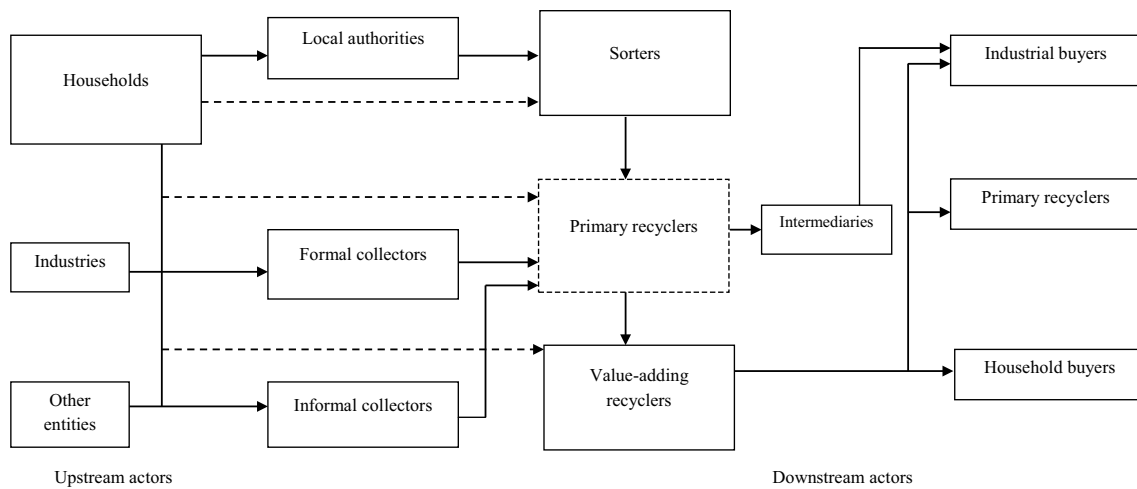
Households

Local authorities

Sorters

Industrial buyers

Primary recyclers

Intermediaries

Primary recyclers

Industries

Formal collectors

Value-adding recyclers

Household buyers

Other entities

Informal collectors

Upstream actors

Downstream actors